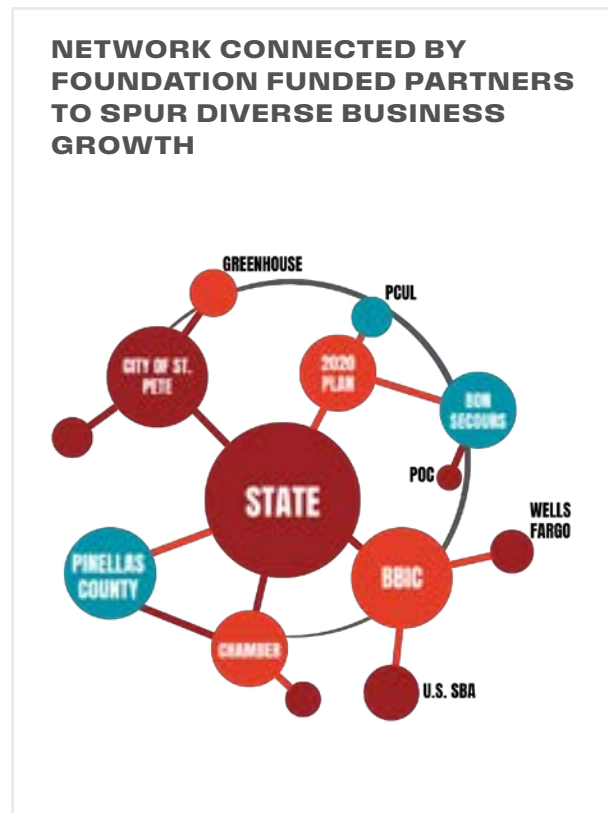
NETWORK CONNECTED BY FOUNDATION FUNDED PARTNERS TO SPUR DIVERSE BUSINESS GROWTH

GREENHOUSE

PCUL

CITY OF ST. PETE

2020 PLAN

BON SECOURS

POC

STATE

WELLS FARGO

PINELLAS COUNTY

BBIC

CHAMBER

U.S. SBA